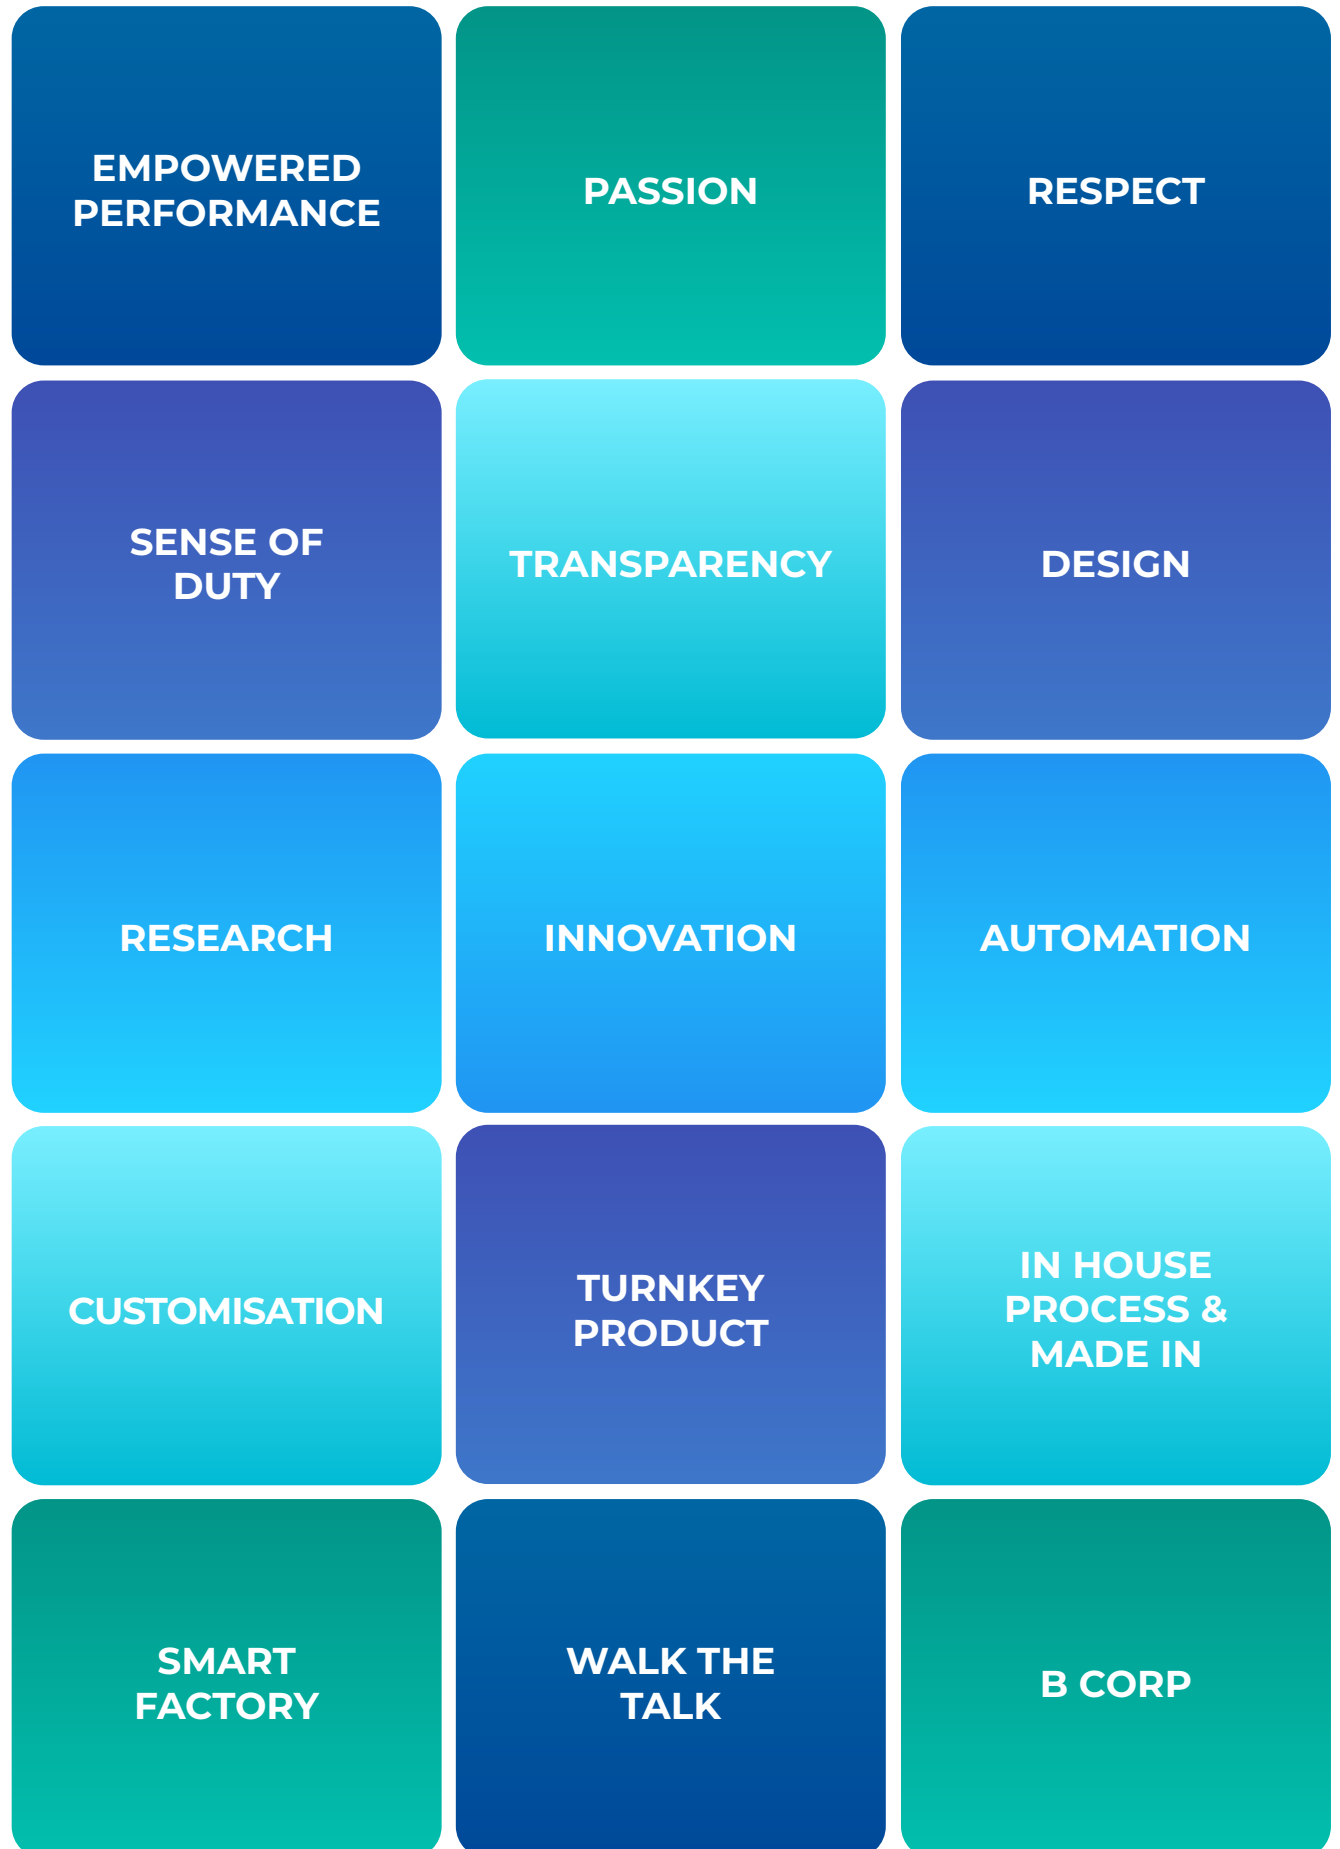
EMPOWERED PERFORMANCE

PASSION

RESPECT

SENSE OF DUTY

TRANSPARENCY

DESIGN

RESEARCH

INNOVATION

AUTOMATION

CUSTOMISATION

TURNKEY PRODUCT

IN HOUSE PROCESS & MADE IN

SMART FACTORY

WALK THE TALK

B CORP